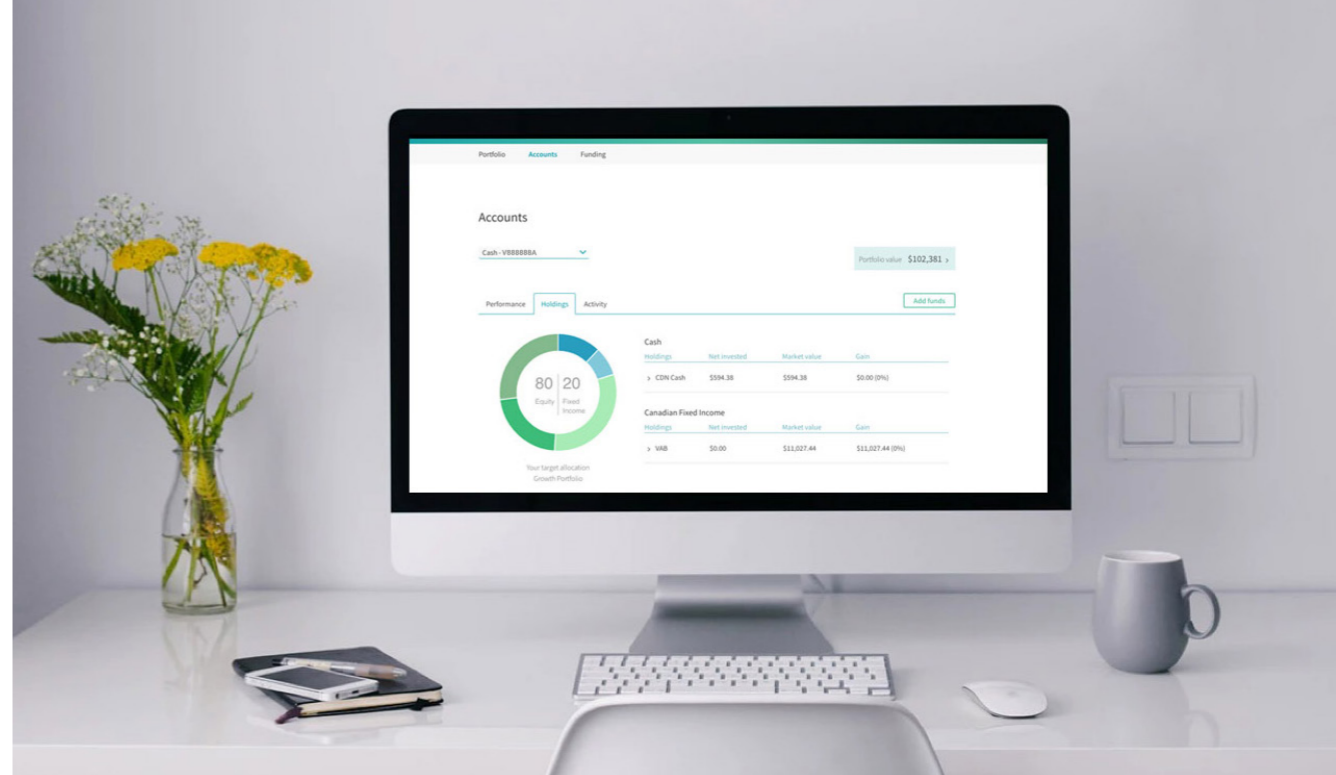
Portfolio Accounts Funding

Accounts

Cash - V888888A

Portfolio value $102,381 >

Performance Holdings Activity

Add funds

80 Equity | 20 Fixed Income

Your target allocation
Growth Portfolio

Cash

| Holdings | Net invested | Market value | Gain |
|---|---|---|---|
| > CDN Cash | $594.38 | $594.38 | $0.00 (0%) |

Canadian Fixed Income

| Holdings | Net invested | Market value | Gain |
|---|---|---|---|
| > VAB | $0.00 | $11,027.44 | $11,027.44 (0%) |